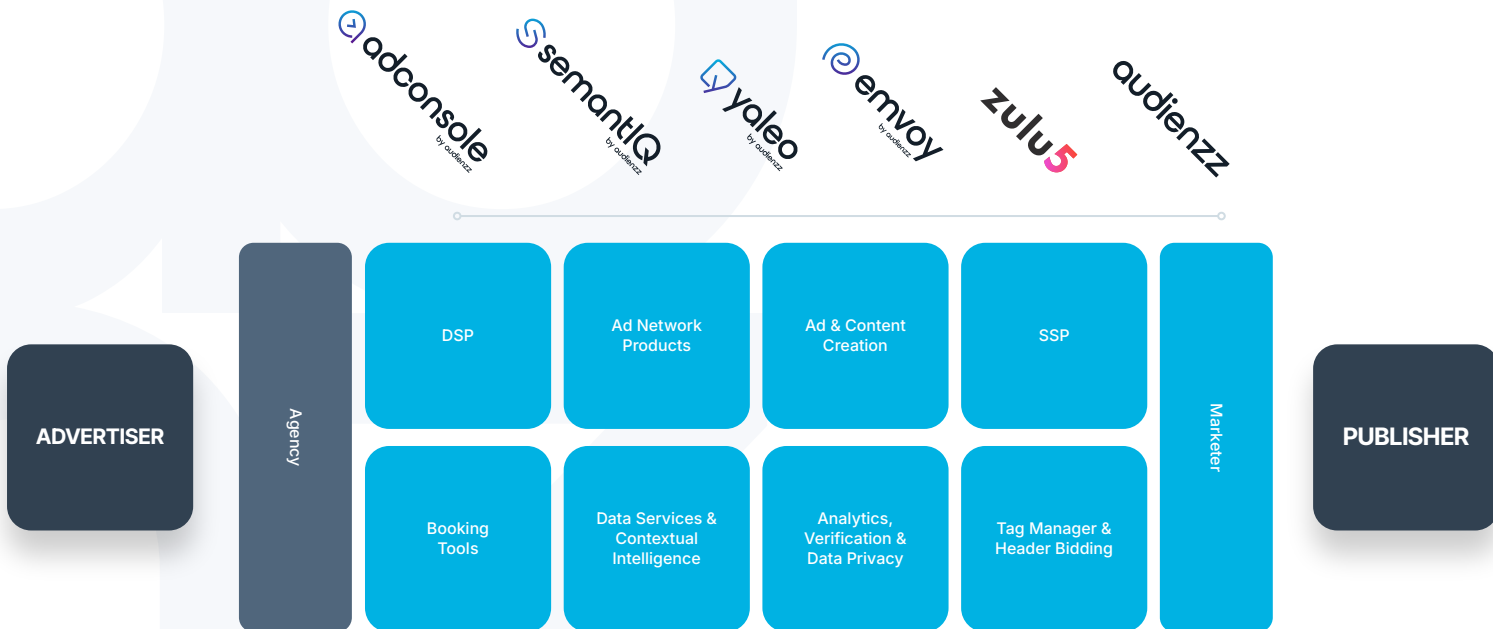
adconsole
by audienzz

semantIQ
by audienzz

yaleo
by audienzz

emvoy
by audienzz

zulu5

audienzz

ADVERTISER

Agency

DSP

Ad Network Products

Ad & Content Creation

SSP

Booking Tools

Data Services & Contextual Intelligence

Analytics, Verification & Data Privacy

Tag Manager & Header Bidding

Marketer

PUBLISHER